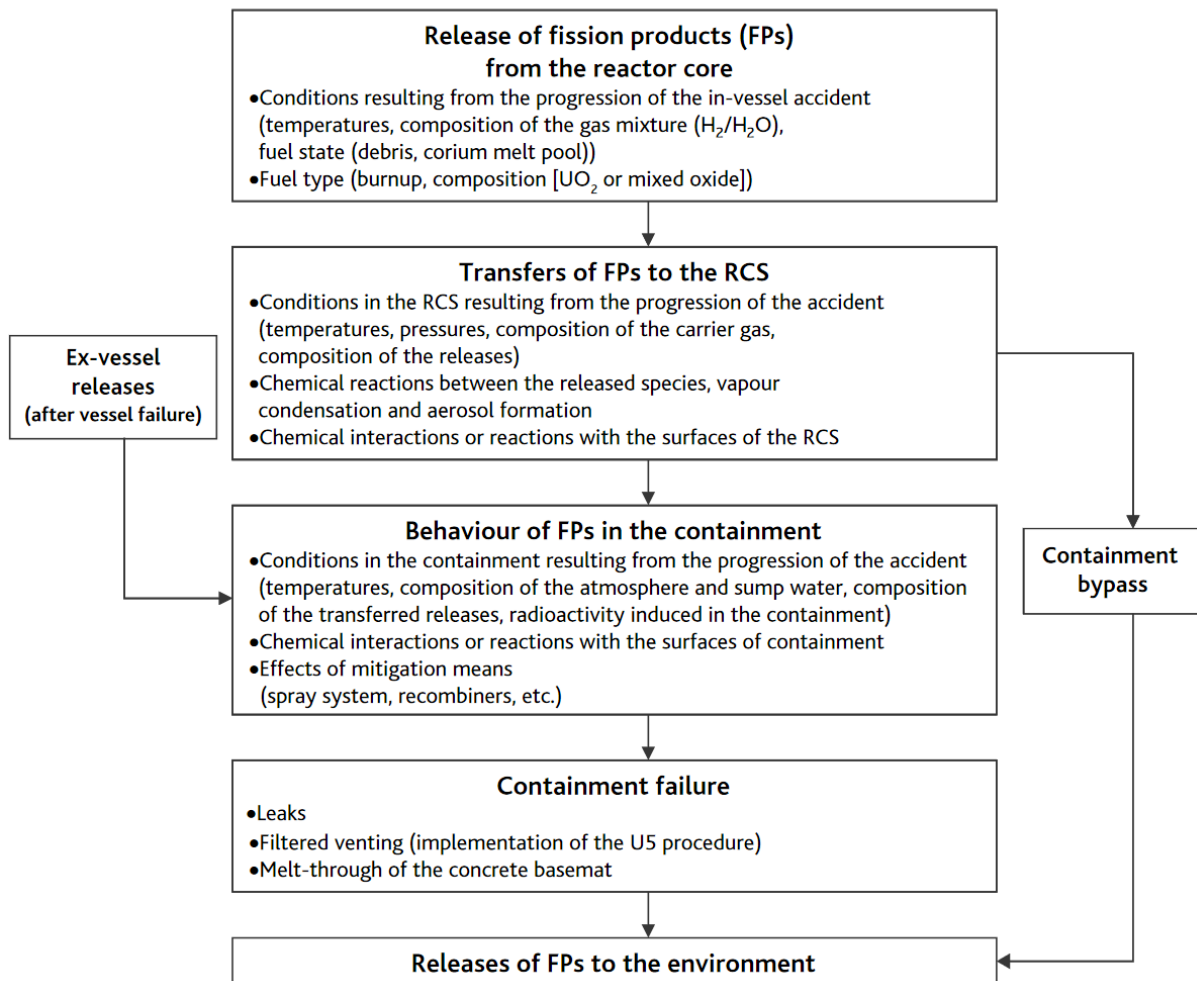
Release of fission products (FPs) from the reactor core

•Conditions resulting from the progression of the in-vessel accident (temperatures, composition of the gas mixture ($H_2$/$H_2O$), fuel state (debris, corium melt pool))
•Fuel type (burnup, composition [$UO_2$ or mixed oxide])

Transfers of FPs to the RCS

•Conditions in the RCS resulting from the progression of the accident (temperatures, pressures, composition of the carrier gas, composition of the releases)
•Chemical reactions between the released species, vapour condensation and aerosol formation
•Chemical interactions or reactions with the surfaces of the RCS

Ex-vessel releases (after vessel failure)

Behaviour of FPs in the containment

•Conditions in the containment resulting from the progression of the accident (temperatures, composition of the atmosphere and sump water, composition of the transferred releases, radioactivity induced in the containment)
•Chemical interactions or reactions with the surfaces of containment
•Effects of mitigation means (spray system, recombiners, etc.)

Containment bypass

Containment failure

•Leaks
•Filtered venting (implementation of the U5 procedure)
•Melt-through of the concrete basemat

Releases of FPs to the environment